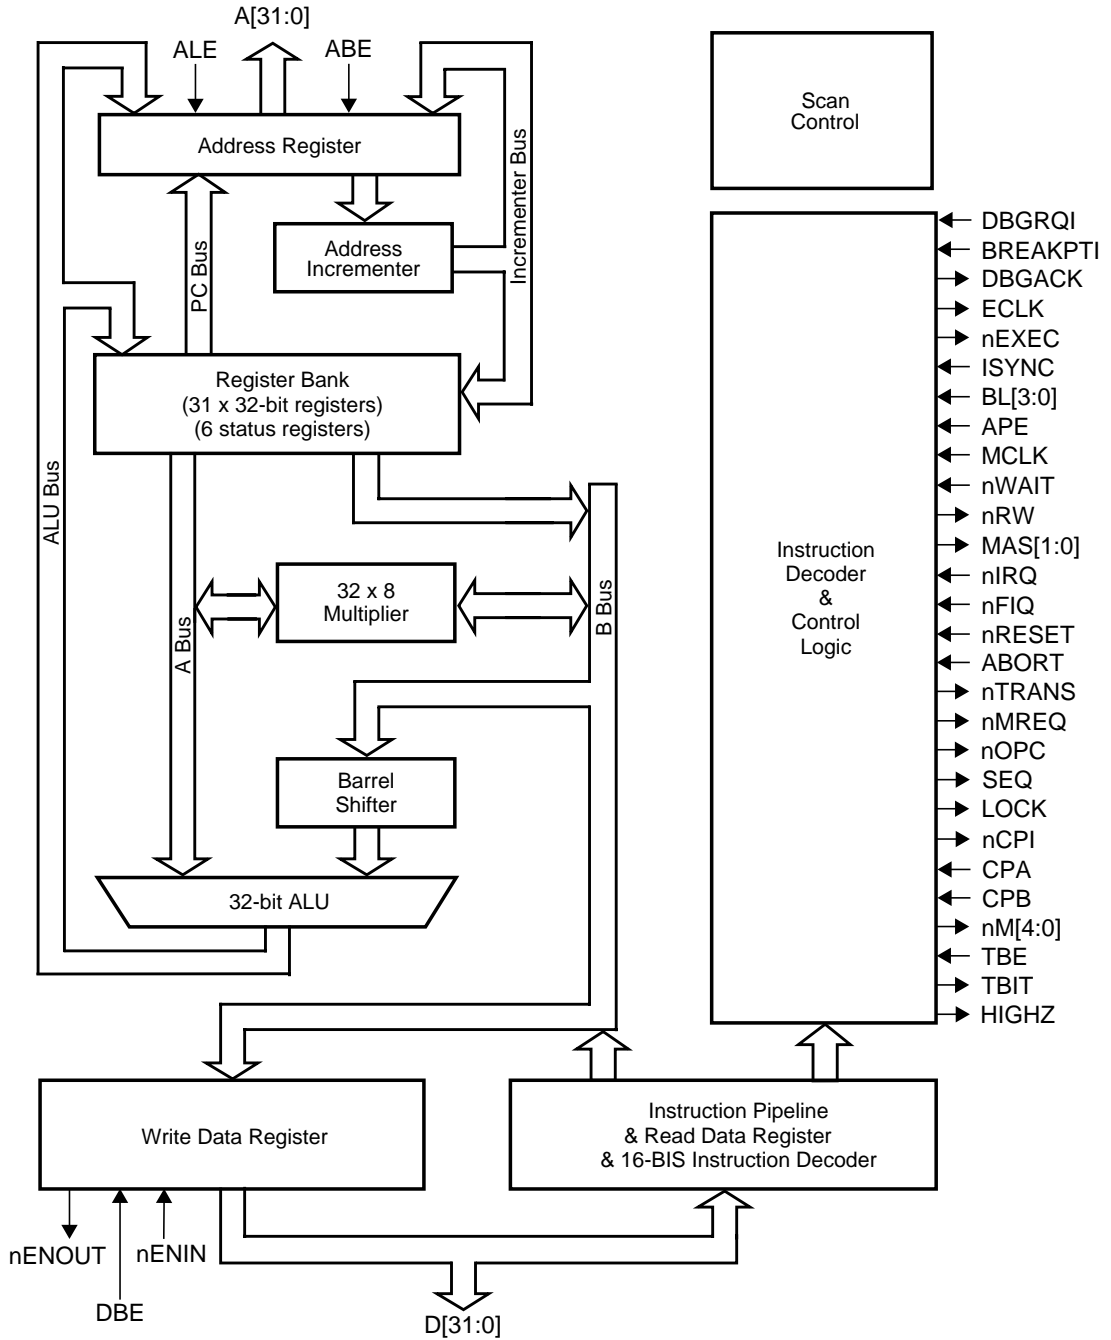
A[31:0]
ALE
ABE
Address Register
Incrementer Bus
PC Bus
Address Incrementer
Register Bank
(31 x 32-bit registers)
(6 status registers)
ALU Bus
A Bus
32 x 8 Multiplier
B Bus
Barrel Shifter
32-bit ALU
Scan Control
Instruction Decoder & Control Logic
DBGRQI
BREAKPTI
DBGACK
ECLK
nEXEC
ISYNC
BL[3:0]
APE
MCLK
nWAIT
nRW
MAS[1:0]
nIRQ
nFIQ
nRESET
ABORT
nTRANS
nMREQ
nOPC
SEQ
LOCK
nCPI
CPA
CPB
nM[4:0]
TBE
TBIT
HIGHZ
Write Data Register
Instruction Pipeline
& Read Data Register
& 16-BIS Instruction Decoder
nENOUT
nENIN
DBE
D[31:0]